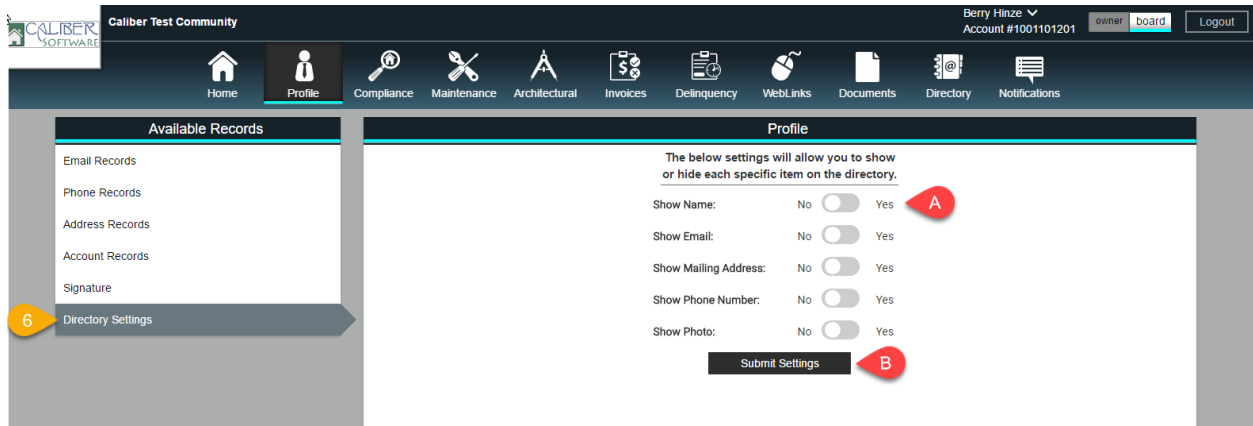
CALIBER SOFTWARE

Caliber Test Community

Berry Hinze
Account #1001101201

owner board

Logout

Home Profile Compliance Maintenance Architectural Invoices Delinquency WebLinks Documents Directory Notifications

Available Records

Email Records

Phone Records

Address Records

Account Records

Signature

6

Directory Settings

Profile

The below settings will allow you to show or hide each specific item on the directory.

Show Name: No Yes

A

Show Email: No Yes

Show Mailing Address: No Yes

Show Phone Number: No Yes

Show Photo: No Yes

Submit Settings

B